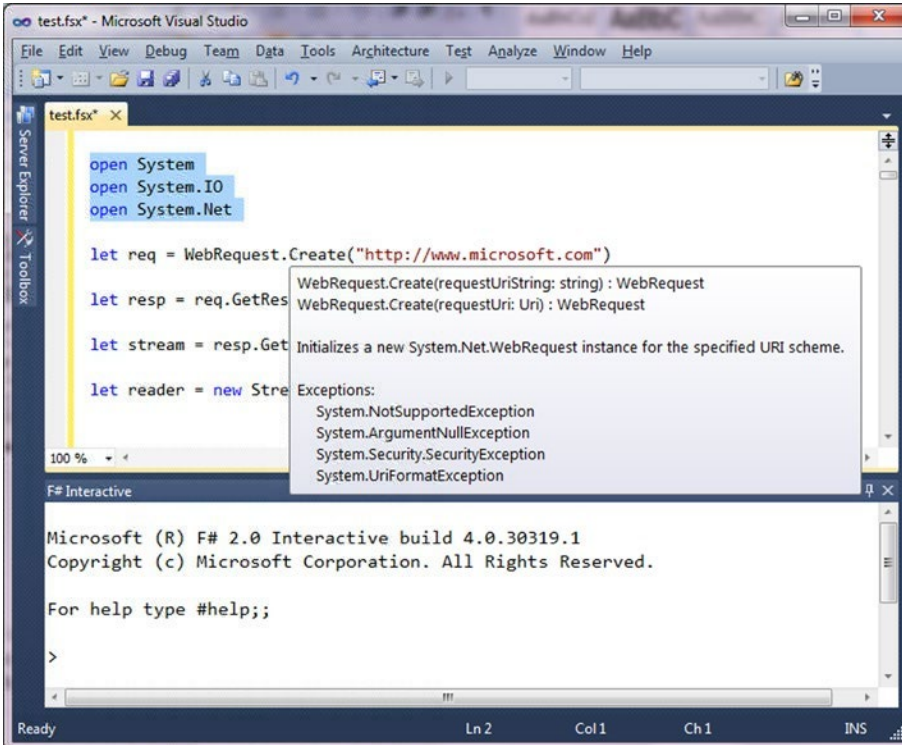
test.fsx* - Microsoft Visual Studio

File Edit View Debug Team Data Tools Architecture Test Analyze Window Help

Server Explorer Toolbox

test.fsx* ×

open System
open System.IO
open System.Net

let req = WebRequest.Create("http://www.microsoft.com")

let resp = req.GetRes

let stream = resp.Get

let reader = new Stre

WebRequest.Create(requestUriString: string) : WebRequest
WebRequest.Create(requestUri: Uri) : WebRequest

Initializes a new System.Net.WebRequest instance for the specified URI scheme.

Exceptions:
System.NotSupportedException
System.ArgumentNullException
System.Security.SecurityException
System.UriFormatException

100 %

F# Interactive

Microsoft (R) F# 2.0 Interactive build 4.0.30319.1
Copyright (c) Microsoft Corporation. All Rights Reserved.

For help type #help;;

>

Ready Ln 2 Col 1 Ch 1 INS